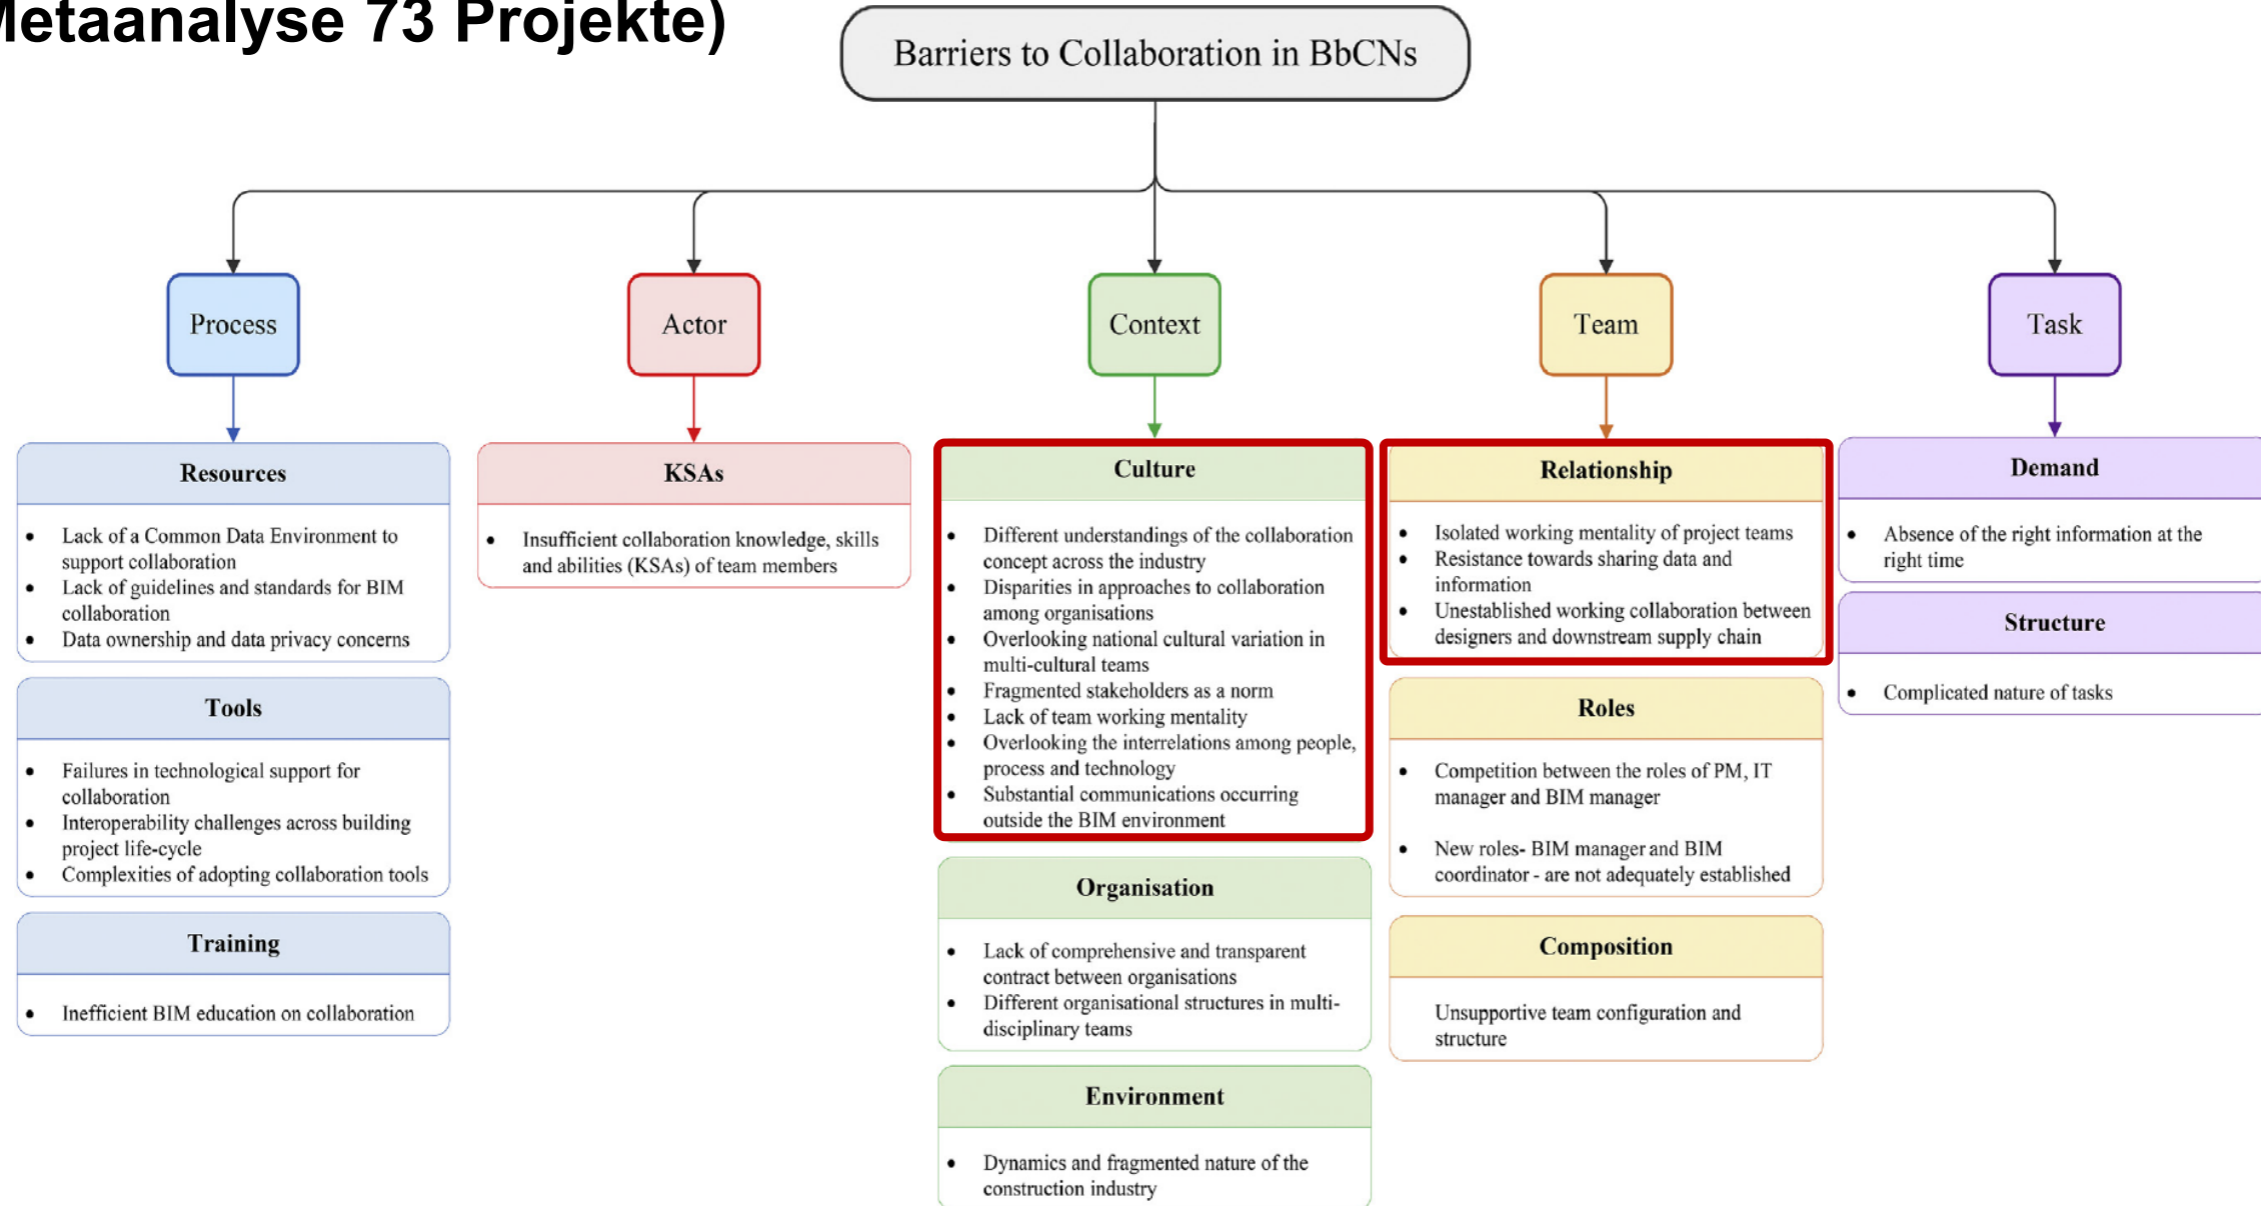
letaanalyse 73 Projekte)

Barriers to Collaboration in BbCNs

Process

Actor

Context

Team

Task

Resources

- Lack of a Common Data Environment to support collaboration
- Lack of guidelines and standards for BIM collaboration
- Data ownership and data privacy concerns

Tools

- Failures in technological support for collaboration
- Interoperability challenges across building project life-cycle
- Complexities of adopting collaboration tools

Training

- Inefficient BIM education on collaboration

KSAs

- Insufficient collaboration knowledge, skills and abilities (KSAs) of team members

Culture

- Different understandings of the collaboration concept across the industry
- Disparities in approaches to collaboration among organisations
- Overlooking national cultural variation in multi-cultural teams
- Fragmented stakeholders as a norm
- Lack of team working mentality
- Overlooking the interrelations among people, process and technology
- Substantial communications occurring outside the BIM environment

Organisation

- Lack of comprehensive and transparent contract between organisations
- Different organisational structures in multi-disciplinary teams

Environment

- Dynamics and fragmented nature of the construction industry

Relationship

- Isolated working mentality of project teams
- Resistance towards sharing data and information
- Unestablished working collaboration between designers and downstream supply chain

Roles

- Competition between the roles of PM, IT manager and BIM manager
- New roles- BIM manager and BIM coordinator - are not adequately established

Composition

Unsupportive team configuration and structure

Demand

- Absence of the right information at the right time

Structure

- Complicated nature of tasks